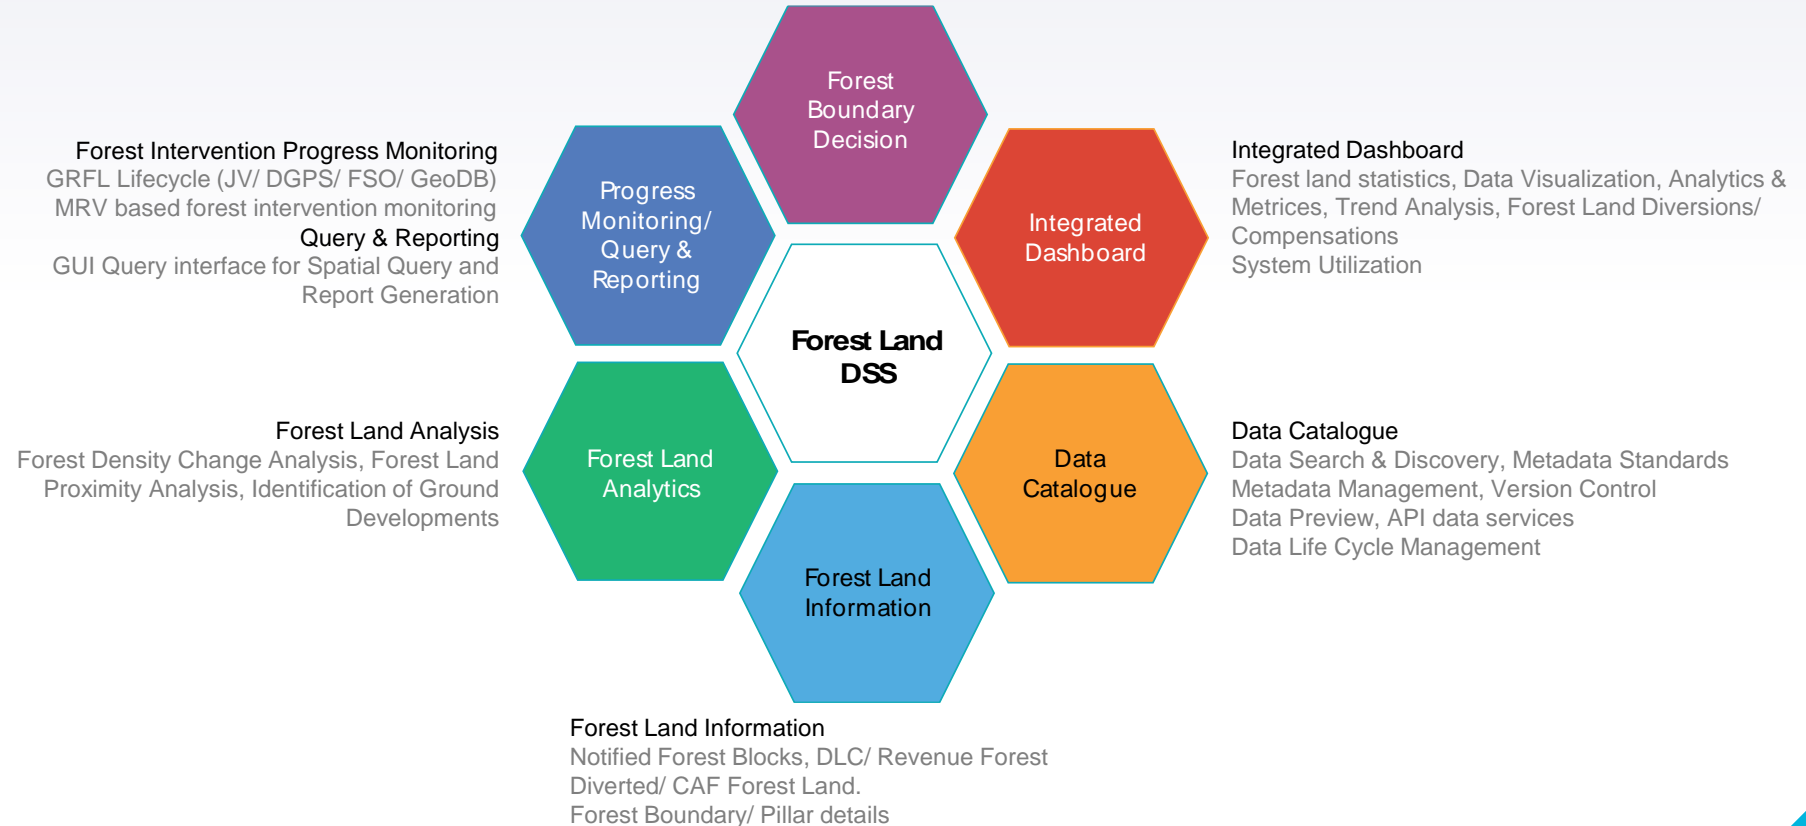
Forest Boundary Decision

Forest Intervention Progress Monitoring
GRFL Lifecycle (JV/ DGPS/ FSO/ GeoDB)
MRV based forest intervention monitoring
Query & Reporting
GUI Query interface for Spatial Query and Report Generation

Progress Monitoring/ Query & Reporting

Integrated Dashboard

Integrated Dashboard
Forest land statistics, Data Visualization, Analytics & Metrices, Trend Analysis, Forest Land Diversions/ Compensations
System Utilization

Forest Land DSS

Forest Land Analysis
Forest Density Change Analysis, Forest Land Proximity Analysis, Identification of Ground Developments

Forest Land Analytics

Data Catalogue

Data Catalogue
Data Search & Discovery, Metadata Standards
Metadata Management, Version Control
Data Preview, API data services
Data Life Cycle Management

Forest Land Information

Forest Land Information
Notified Forest Blocks, DLC/ Revenue Forest
Diverted/ CAF Forest Land.
Forest Boundary/ Pillar details